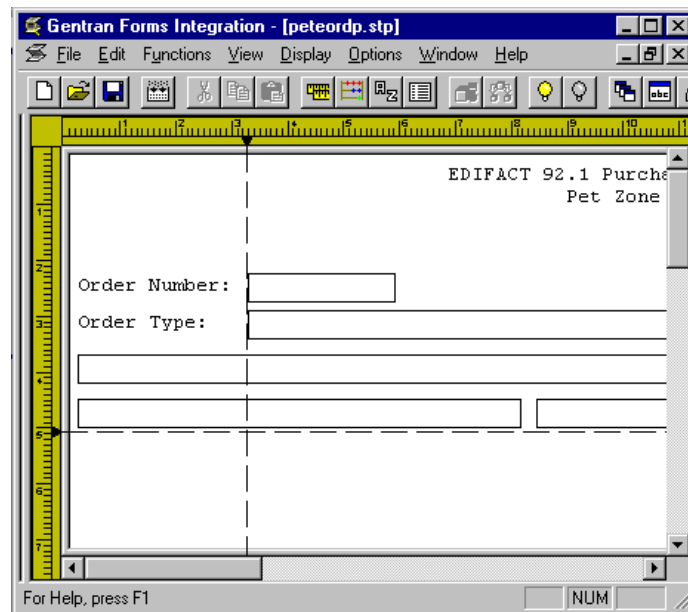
Gentran Forms Integration - [peteordp.stp]

File Edit Functions View Display Options Window Help

1 2 3 4 5 6 7 8 9 10

1 2 3 4 5 6 7

EDIFACT 92.1 Purcha
Pet Zone

Order Number:

Order Type:

For Help, press F1

NUM